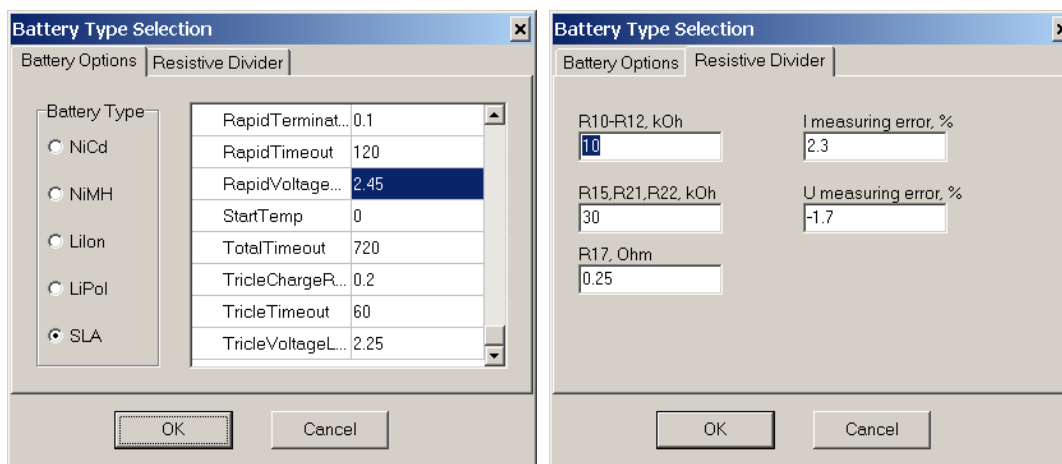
Battery Type Selection

Battery Options | Resistive Divider

Battery Type
NiCd
NiMH
LiIon
LiPol
SLA

| | |
|---|---|
| RapidTerminat... | 0.1 |
| RapidTimeout | 120 |
| RapidVoltage... | 2.45 |
| StartTemp | 0 |
| TotalTimeout | 720 |
| TricleChargeR... | 0.2 |
| TricleTimeout | 60 |
| TricleVoltageL... | 2.25 |

OK Cancel

Battery Type Selection

Battery Options | Resistive Divider

R10-R12, kOh
10

I measuring error, %
2.3

R15,R21,R22, kOh
30

U measuring error, %
-1.7

R17, Ohm
0.25

OK Cancel